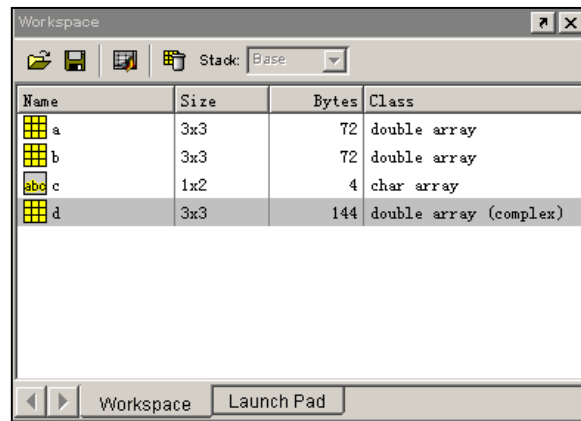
Workspace

Stack: Base

| Name | Size | Bytes | Class |
|---|---|---|---|
| a | 3x3 | 72 | double array |
| b | 3x3 | 72 | double array |
| abc c | 1x2 | 4 | char array |
| d | 3x3 | 144 | double array (complex) |

Workspace
Launch Pad